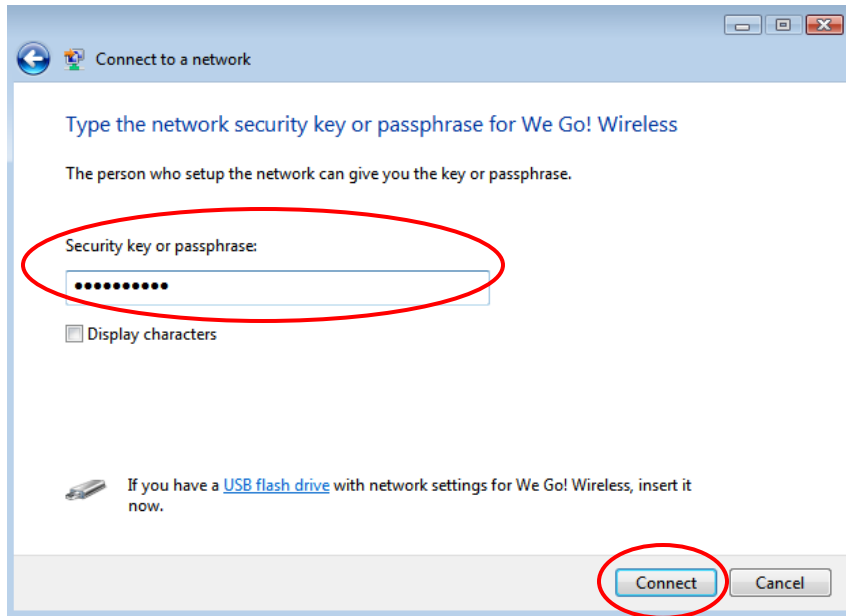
Connect to a network

Type the network security key or passphrase for We Go! Wireless

The person who setup the network can give you the key or passphrase.

Security key or passphrase:

••••••••••

Display characters

If you have a USB flash drive with network settings for We Go! Wireless, insert it now.

Connect Cancel